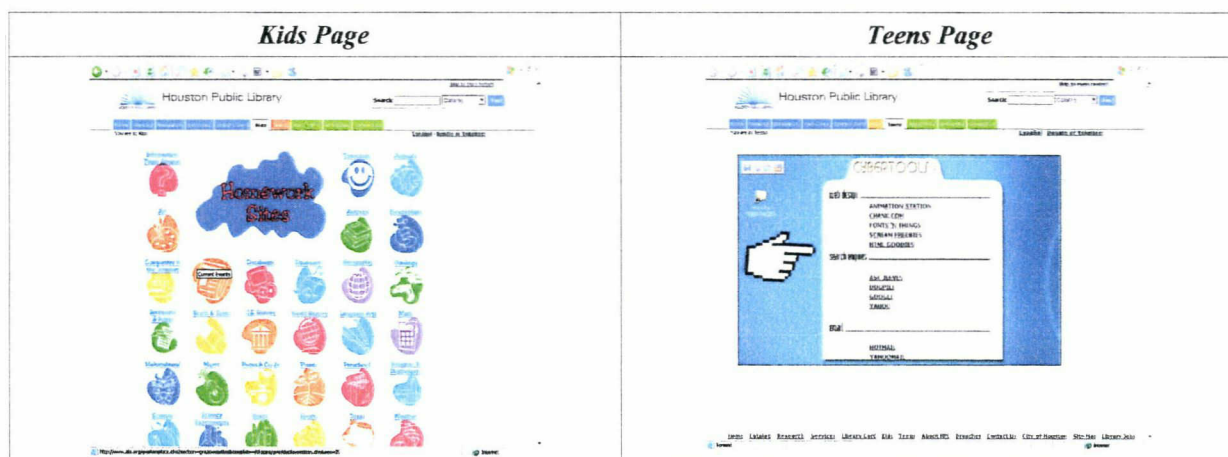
| *Kids Page* | *Teens Page* |
|---|---|
| Houston Public Library<br>Search<br>Homework Sites<br>Current Events<br>Español<br>Internet | Houston Public Library<br>Search<br>Español<br>CYBERTOOLS<br>web design<br>ANIMATION STATION<br>CHEESE COM<br>FONTS 'N THINGS<br>SCREAM FREEBIES<br>HTML GOODIES<br>search engines<br>ASK JEEVES<br>DOGPILE<br>GOOGLE<br>YAHOO<br>email<br>HOTMAIL<br>YAHOOMAIL<br>Internet |